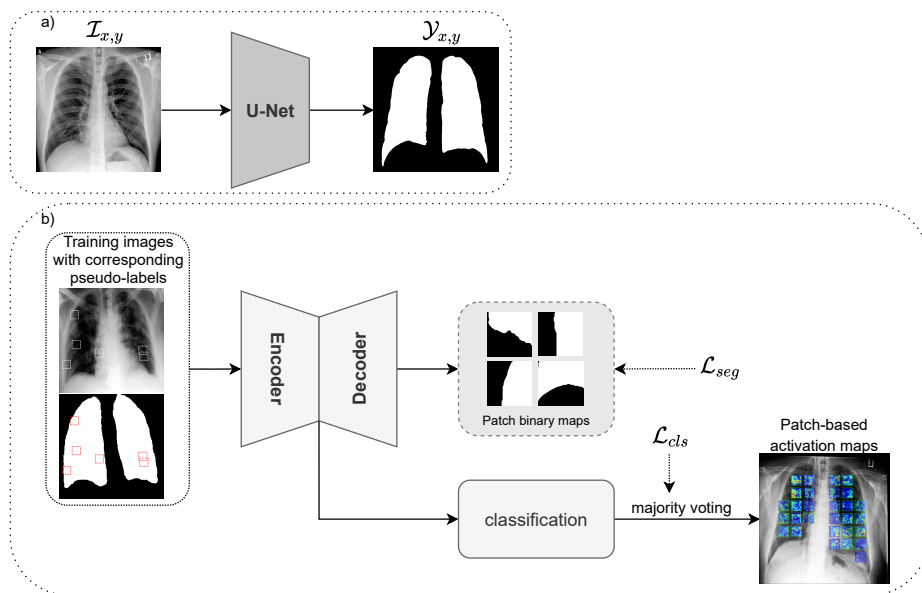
a)

$\mathcal{I}_{x,y}$

U-Net

$\mathcal{Y}_{x,y}$

b)

Training images with corresponding pseudo-labels

Encoder

Decoder

Patch binary maps

$\mathcal{L}_{seg}$

$\mathcal{L}_{cls}$

Patch-based activation maps

classification

majority voting